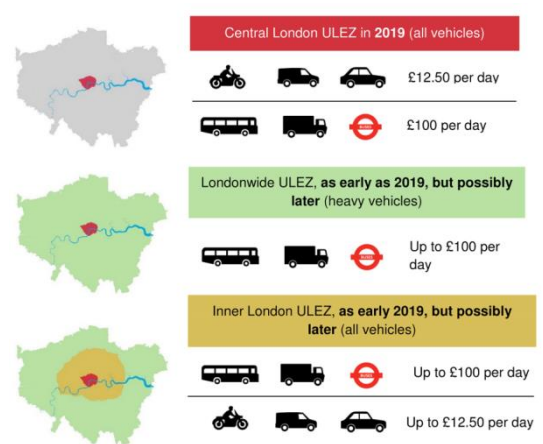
Central London ULEZ in **2019** (all vehicles)

£12.50 per day

£100 per day

Londonwide ULEZ, **as early as 2019, but possibly later** (heavy vehicles)

Up to £100 per day

Inner London ULEZ, **as early 2019, but possibly later** (all vehicles)

Up to £100 per day

Up to £12.50 per day